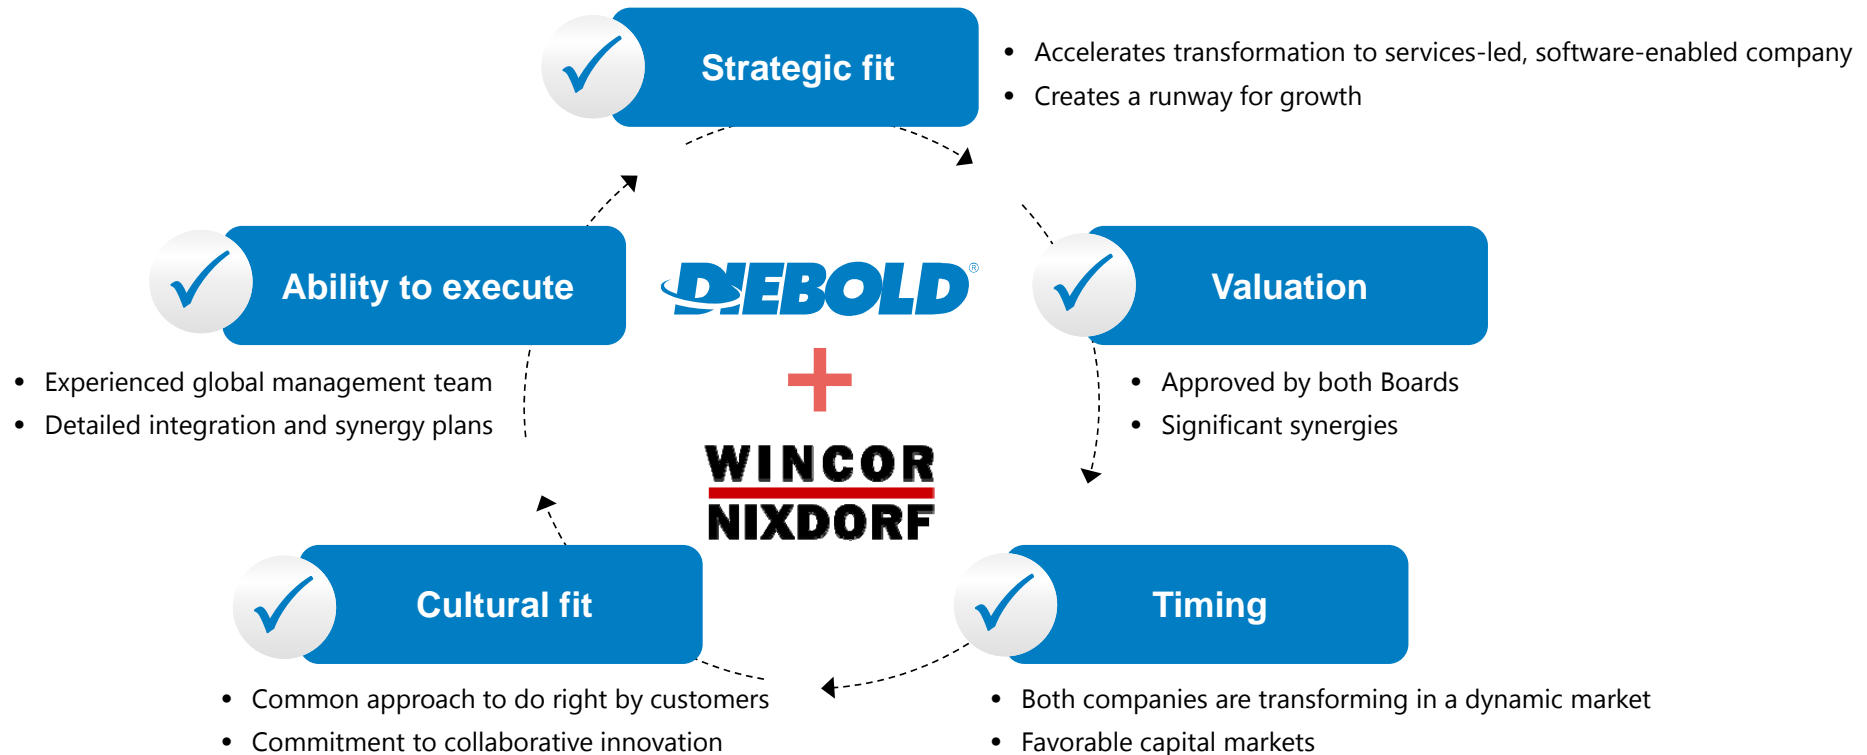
Strategic fit

- Accelerates transformation to services-led, software-enabled company
- Creates a runway for growth

Valuation

- Approved by both Boards
- Significant synergies

Timing

- Both companies are transforming in a dynamic market
- Favorable capital markets

Cultural fit

- Common approach to do right by customers
- Commitment to collaborative innovation

Ability to execute

- Experienced global management team
- Detailed integration and synergy plans

DIEBOLD®

+

WINCOR NIXDORF